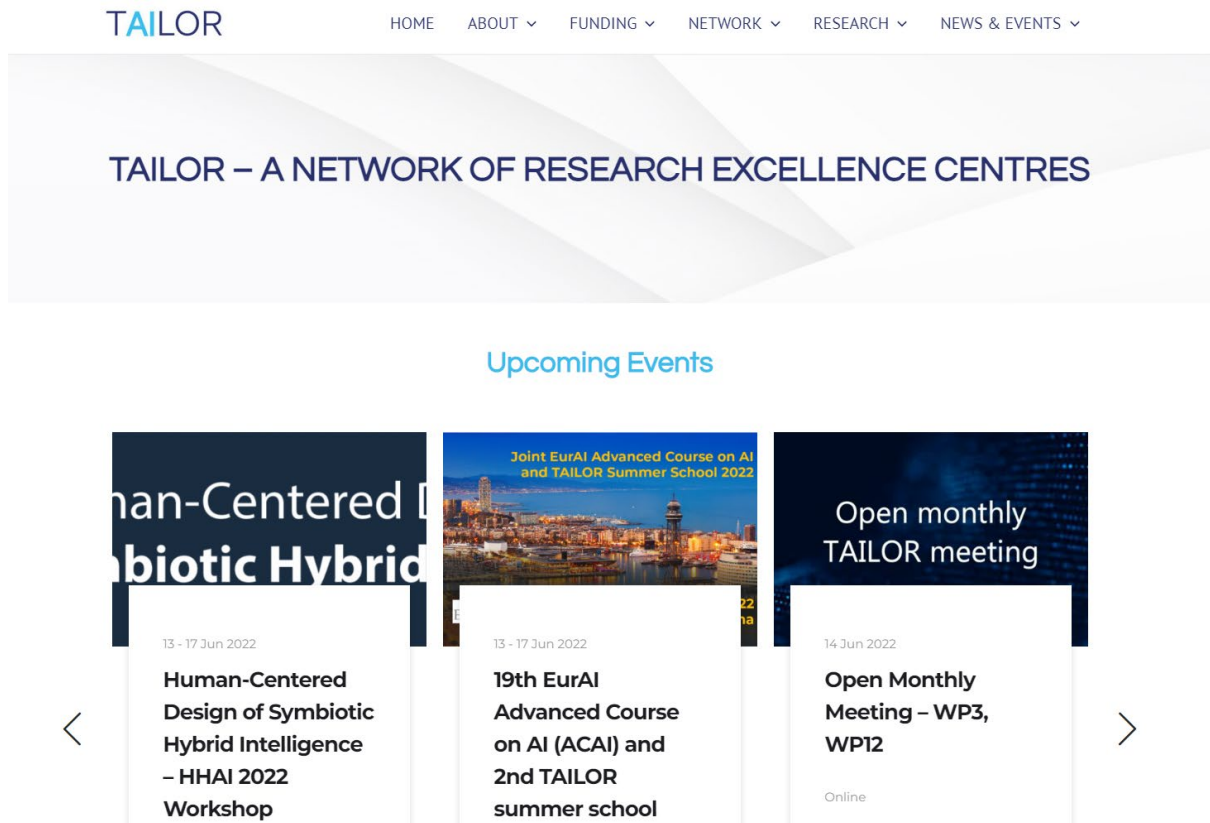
TAILOR

HOME ABOUT ⌄ FUNDING ⌄ NETWORK ⌄ RESEARCH ⌄ NEWS & EVENTS ⌄

TAILOR – A NETWORK OF RESEARCH EXCELLENCE CENTRES

Upcoming Events

ıan-Centered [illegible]
biotic Hybrid

13 - 17 Jun 2022

Human-Centered Design of Symbiotic Hybrid Intelligence – HHAI 2022 Workshop

Joint EurAI Advanced Course on AI and TAILOR Summer School 2022

13 - 17 Jun 2022

19th EurAI Advanced Course on AI (ACAI) and 2nd TAILOR summer school

Open monthly TAILOR meeting

14 Jun 2022

Open Monthly Meeting – WP3, WP12

Online